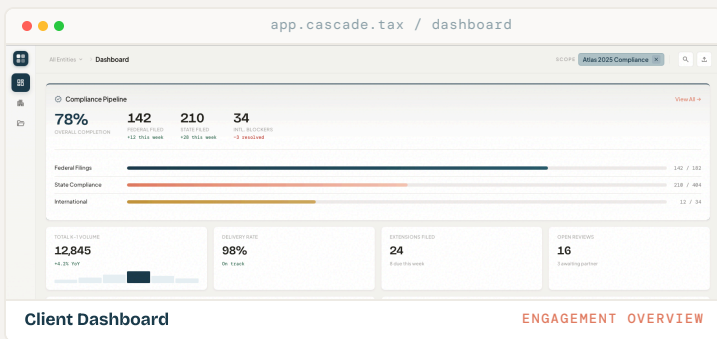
app.cascade.tax / dashboard

All Entities › Dashboard

SCOPE Atlas 2025 Compliance ×

Compliance Pipeline

View All →

78%
OVERALL COMPLETION

142
FEDERAL FILED
+12 this week

210
STATE FILED
+28 this week

34
INTL BLOCKERS
-3 resolved

Federal Filings 142 / 182

State Compliance 210 / 404

International 12 / 34

TOTAL K-1 VOLUME
12,845
+4.2% YoY

DELIVERY RATE
98%
On track

EXTENSIONS FILED
24
8 due this week

OPEN REVIEWS
16
3 awaiting partner

Client Dashboard

ENGAGEMENT OVERVIEW